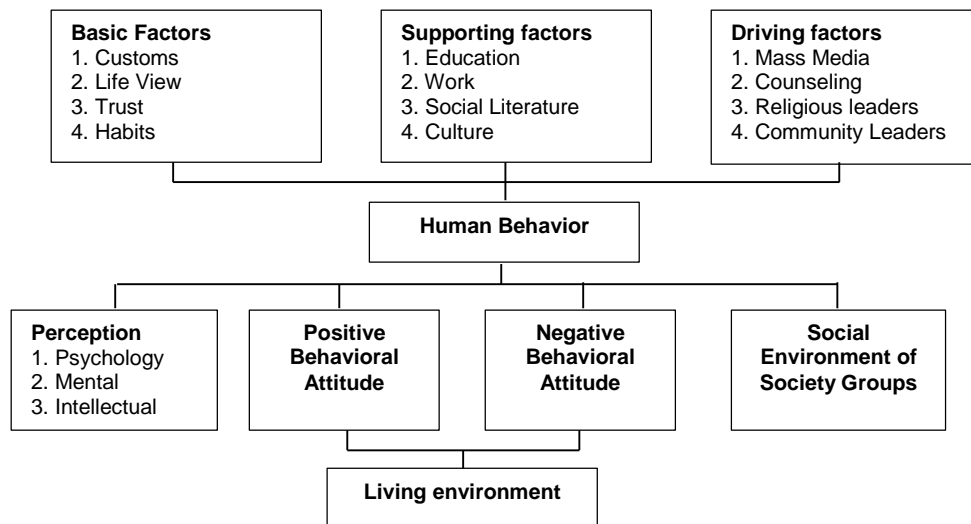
Basic Factors
1. Customs
2. Life View
3. Trust
4. Habits

Supporting factors
1. Education
2. Work
3. Social Literature
4. Culture

Driving factors
1. Mass Media
2. Counseling
3. Religious leaders
4. Community Leaders

Human Behavior

Perception
1. Psychology
2. Mental
3. Intellectual

Positive Behavioral Attitude

Negative Behavioral Attitude

Social Environment of Society Groups

Living environment